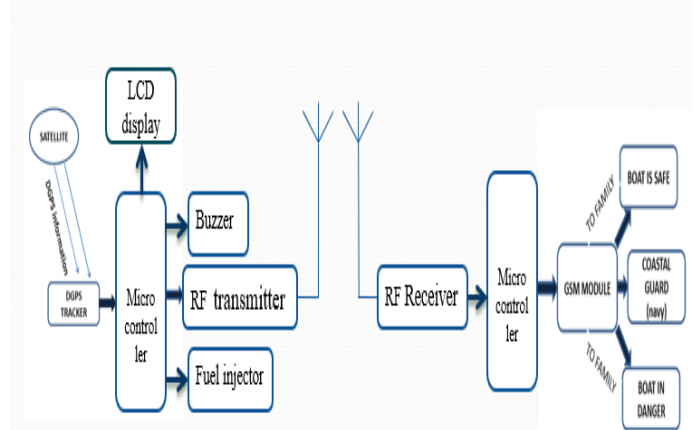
SATELLITE

DGPS information

DGPS TRACKER

LCD display

Micro control ler

Buzzer

RF transmitter

Fuel injector

RF Receiver

Micro control ler

GSM MODULE

TO FAMILY

BOAT IS SAFE

COASTAL GUARD (navy)

TO FAMILY

BOAT IN DANGER